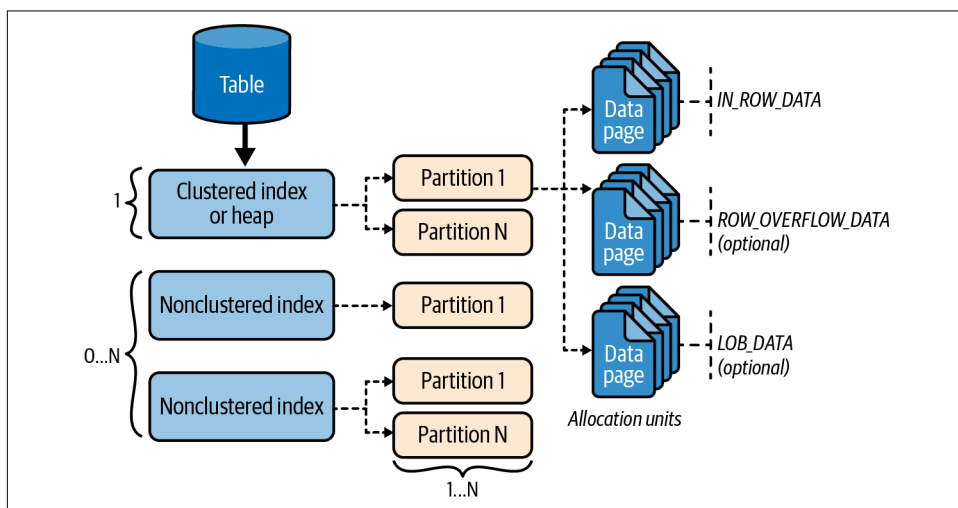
Table

1

Clustered index or heap

Partition 1

Partition N

0...N

Nonclustered index

Partition 1

Nonclustered index

Partition 1

Partition N

1...N

Data page

IN_ROW_DATA

Data page

ROW_OVERFLOW_DATA (optional)

Data page

LOB_DATA (optional)

Allocation units